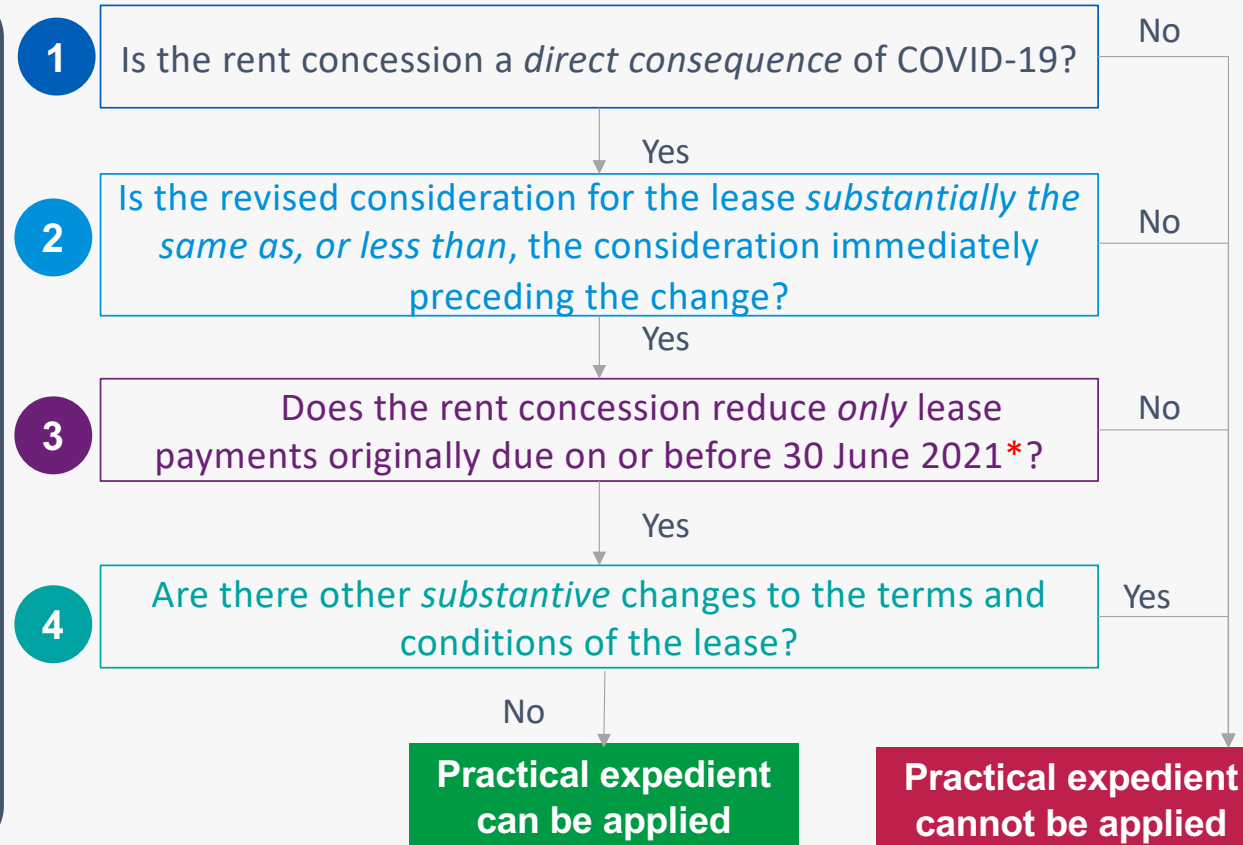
1

Is the rent concession a *direct consequence* of COVID-19?

No

Yes

2

Is the revised consideration for the lease *substantially the same as, or less than*, the consideration immediately preceding the change?

No

Yes

3

Does the rent concession reduce *only* lease payments originally due on or before 30 June 2021*?

No

Yes

4

Are there other *substantive* changes to the terms and conditions of the lease?

Yes

No

Practical expedient can be applied

Practical expedient cannot be applied